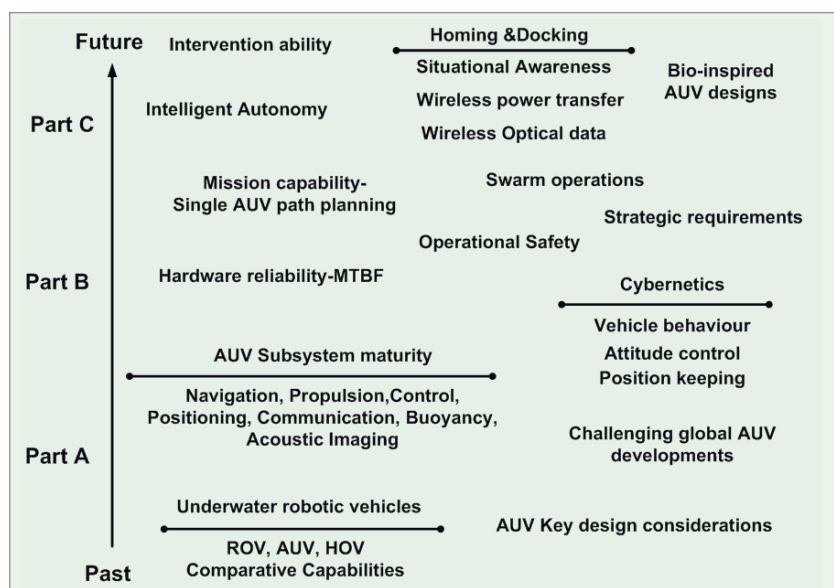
Future

Intervention ability

Homing &Docking

Situational Awareness

Wireless power transfer

Wireless Optical data

Bio-inspired AUV designs

Part C

Intelligent Autonomy

Mission capability- Single AUV path planning

Swarm operations

Strategic requirements

Operational Safety

Part B

Hardware reliability-MTBF

Cybernetics

Vehicle behaviour

Attitude control

Position keeping

AUV Subsystem maturity

Navigation, Propulsion,Control, Positioning, Communication, Buoyancy, Acoustic Imaging

Part A

Challenging global AUV developments

Underwater robotic vehicles

ROV, AUV, HOV Comparative Capabilities

AUV Key design considerations

Past